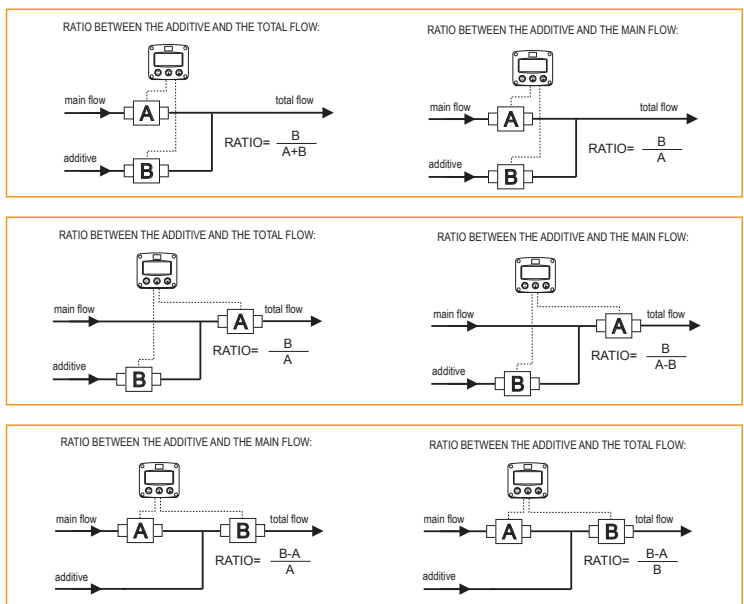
RATIO BETWEEN THE ADDITIVE AND THE TOTAL FLOW:

main flow
A
total flow
additive
B
RATIO= $\frac{B}{A+B}$

RATIO BETWEEN THE ADDITIVE AND THE MAIN FLOW:

main flow
A
total flow
additive
B
RATIO= $\frac{B}{A}$

RATIO BETWEEN THE ADDITIVE AND THE TOTAL FLOW:

main flow
A
total flow
additive
B
RATIO= $\frac{B}{A}$

RATIO BETWEEN THE ADDITIVE AND THE MAIN FLOW:

main flow
A
total flow
additive
B
RATIO= $\frac{B}{A-B}$

RATIO BETWEEN THE ADDITIVE AND THE MAIN FLOW:

main flow
A
B
total flow
additive
RATIO= $\frac{B-A}{A}$

RATIO BETWEEN THE ADDITIVE AND THE TOTAL FLOW:

main flow
A
B
total flow
additive
RATIO= $\frac{B-A}{B}$